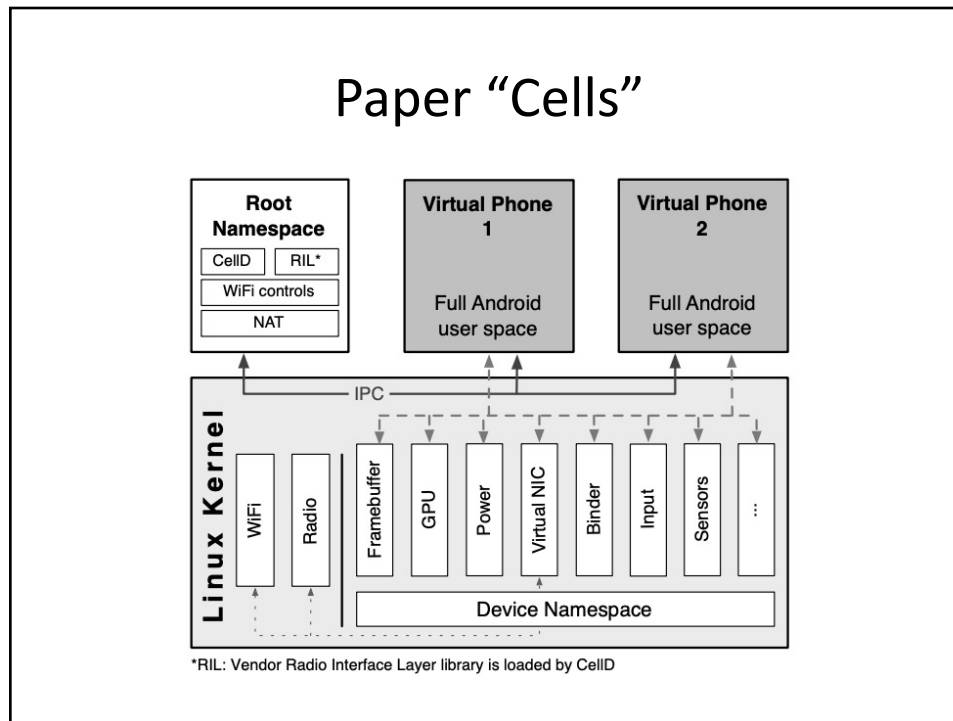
Paper “Cells”

Root Namespace

CellD

RIL*

WiFi controls

NAT

Virtual Phone 1

Full Android user space

Virtual Phone 2

Full Android user space

IPC

Linux Kernel

WiFi

Radio

Framebuffer

GPU

Power

Virtual NIC

Binder

Input

Sensors

...

Device Namespace

*RIL: Vendor Radio Interface Layer library is loaded by CellD